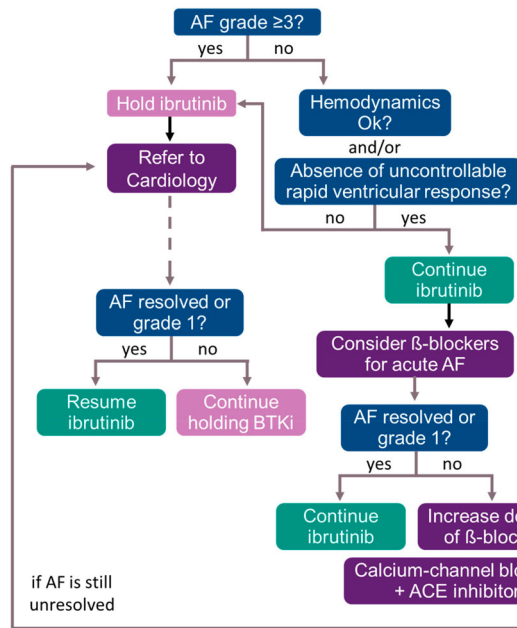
AF grade ≥3?

yes

no

Hold ibrutinib

Hemodynamics Ok?

and/or

Absence of uncontrollable rapid ventricular response?

no

yes

Refer to Cardiology

Continue ibrutinib

Consider ß-blockers for acute AF

AF resolved or grade 1?

yes

no

Resume ibrutinib

Continue holding BTKi

AF resolved or grade 1?

yes

no

Continue ibrutinib

Increase d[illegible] of ß-bloc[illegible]

Calcium-channel bl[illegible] + ACE inhibito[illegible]

if AF is still unresolved